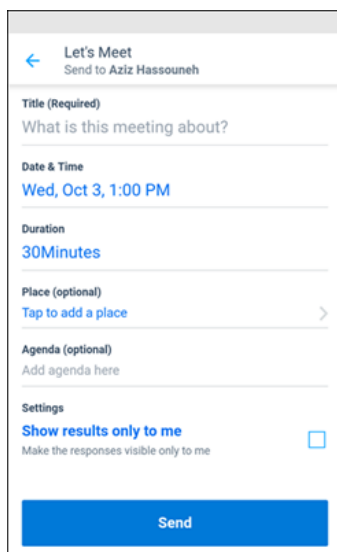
Let's Meet
Send to Aziz Hassouneh

Title (Required)
What is this meeting about?

Date & Time
Wed, Oct 3, 1:00 PM

Duration
30Minutes

Place (optional)
Tap to add a place

Agenda (optional)
Add agenda here

Settings
Show results only to me
Make the responses visible only to me

Send